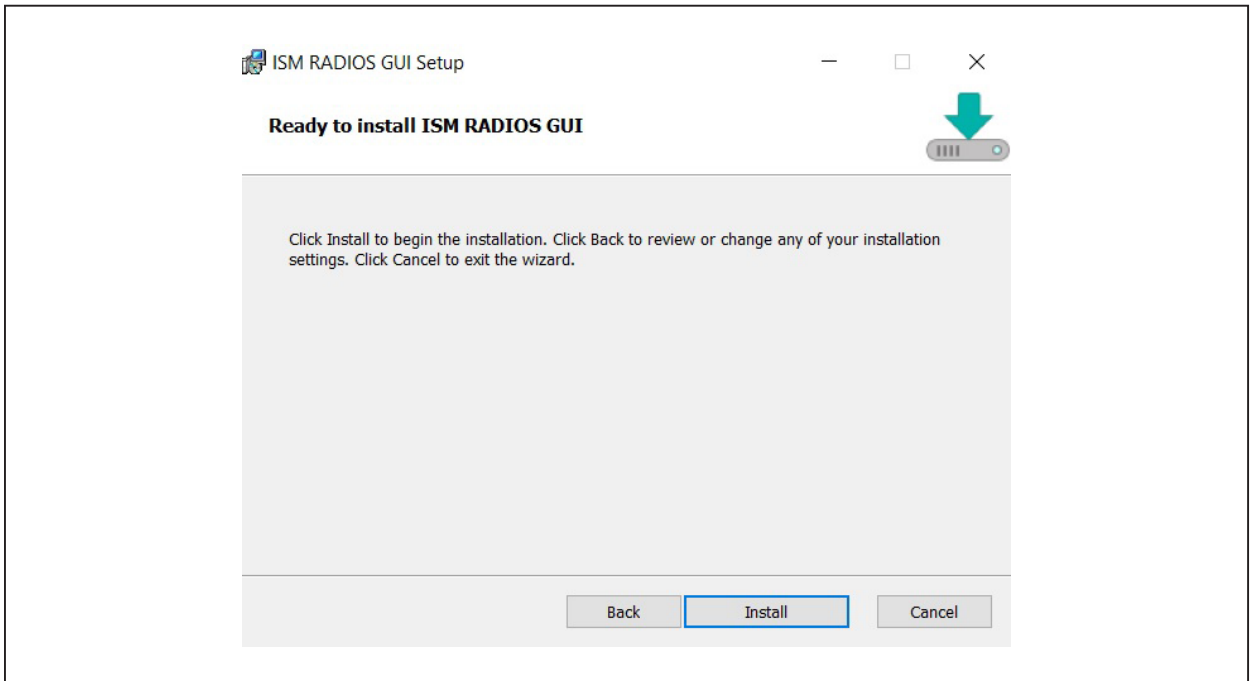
ISM RADIOS GUI Setup

Ready to install ISM RADIOS GUI

Click Install to begin the installation. Click Back to review or change any of your installation settings. Click Cancel to exit the wizard.

Back Install Cancel